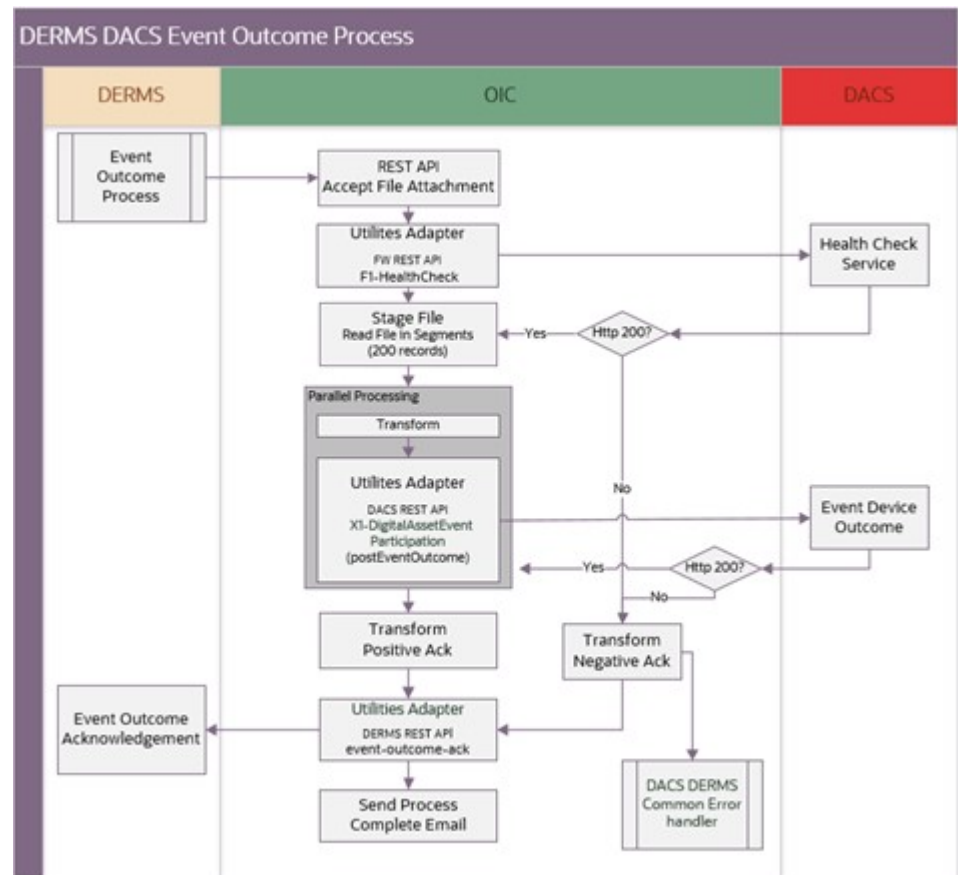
DERMS DACS Event Outcome Process

DERMS

OIC

DACS

Event Outcome Process

REST API
Accept File Attachment

Utilites Adapter
FW REST API
F1-HealthCheck

Health Check Service

Stage File
Read File in Segments
(200 records)

Yes

Http 200?

Parallel Processing

Transform

Utilites Adapter
DACS REST API
X1-DigitalAssetEvent Participation
(postEventOutcome)

No

Event Device Outcome

Yes

Http 200?

No

Transform
Positive Ack

Transform
Negative Ack

Event Outcome Acknowledgement

Utilities Adapter
DERMS REST API
event-outcome-ack

DACS DERMS Common Error handler

Send Process Complete Email